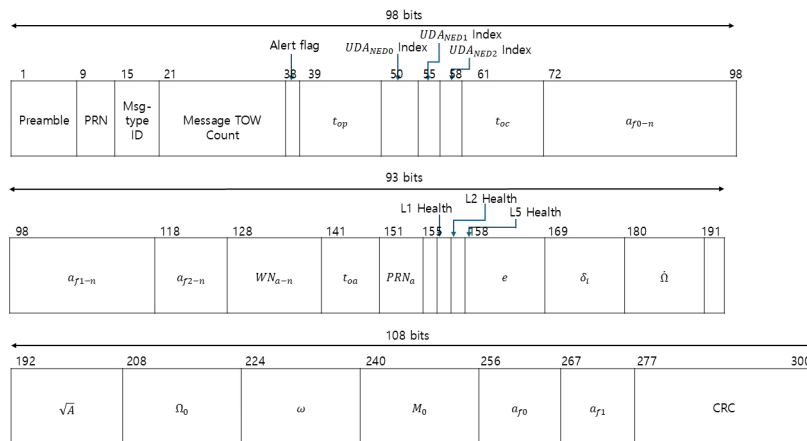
98 bits

Alert flag

$UDA_{NED0}$ Index

$UDA_{NED1}$ Index

$UDA_{NED2}$ Index

1 9 15 21 38 39 50 55 58 61 72 98

Preamble

PRN

Msg-type ID

Message TOW Count

$t_{op}$

$t_{oc}$

$a_{f0-n}$

93 bits

L1 Health

L2 Health

L5 Health

98 118 128 141 151 155 158 169 180 191

$a_{f1-n}$

$a_{f2-n}$

$WN_{a-n}$

$t_{oa}$

$PRN_a$

$e$

$\delta_i$

$\dot{\Omega}$

108 bits

192 208 224 240 256 267 277 300

$\sqrt{A}$

$\Omega_0$

$\omega$

$M_0$

$a_{f0}$

$a_{f1}$

CRC